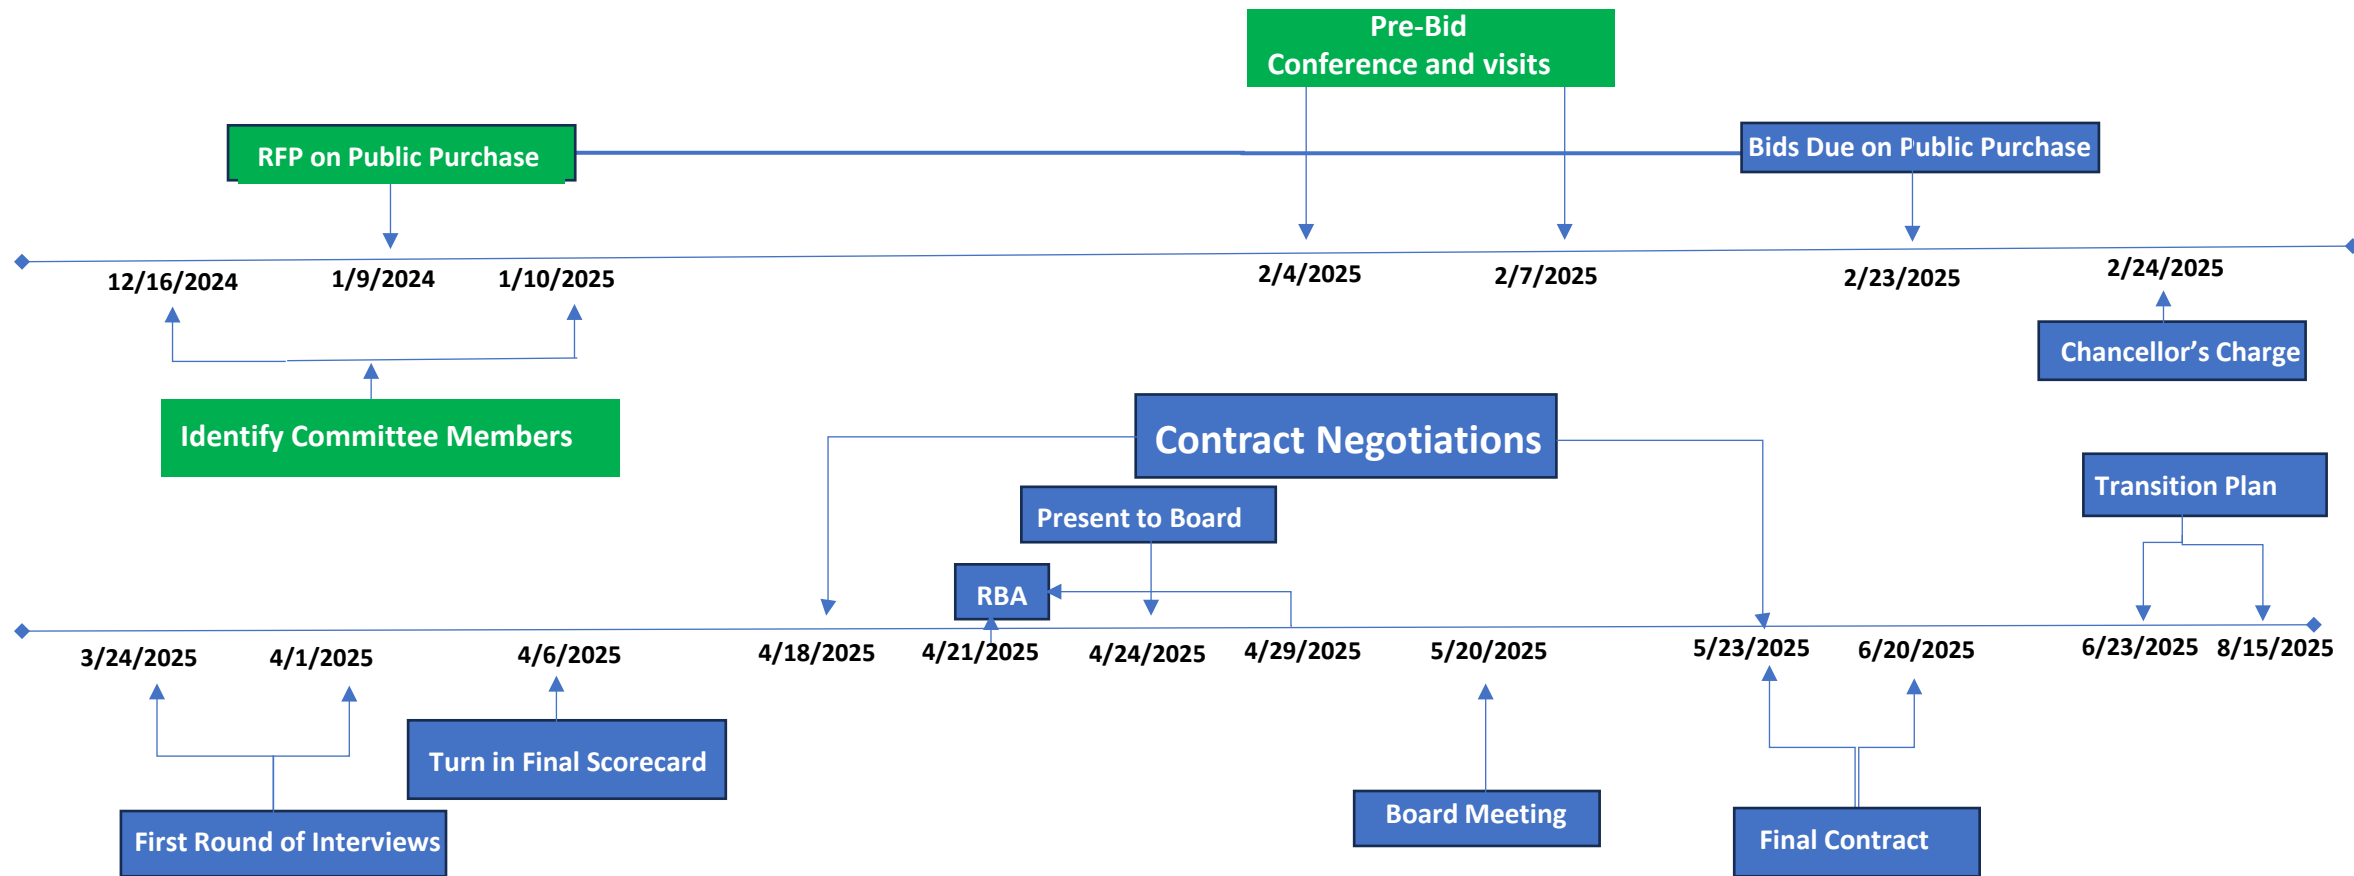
Pre-Bid Conference and visits

RFP on Public Purchase

Bids Due on Public Purchase

12/16/2024 1/9/2024 1/10/2025 2/4/2025 2/7/2025 2/23/2025 2/24/2025

Chancellor's Charge

Identify Committee Members

Contract Negotiations

Transition Plan

Present to Board

RBA

3/24/2025 4/1/2025 4/6/2025 4/18/2025 4/21/2025 4/24/2025 4/29/2025 5/20/2025 5/23/2025 6/20/2025 6/23/2025 8/15/2025

Turn in Final Scorecard

First Round of Interviews

Board Meeting

Final Contract